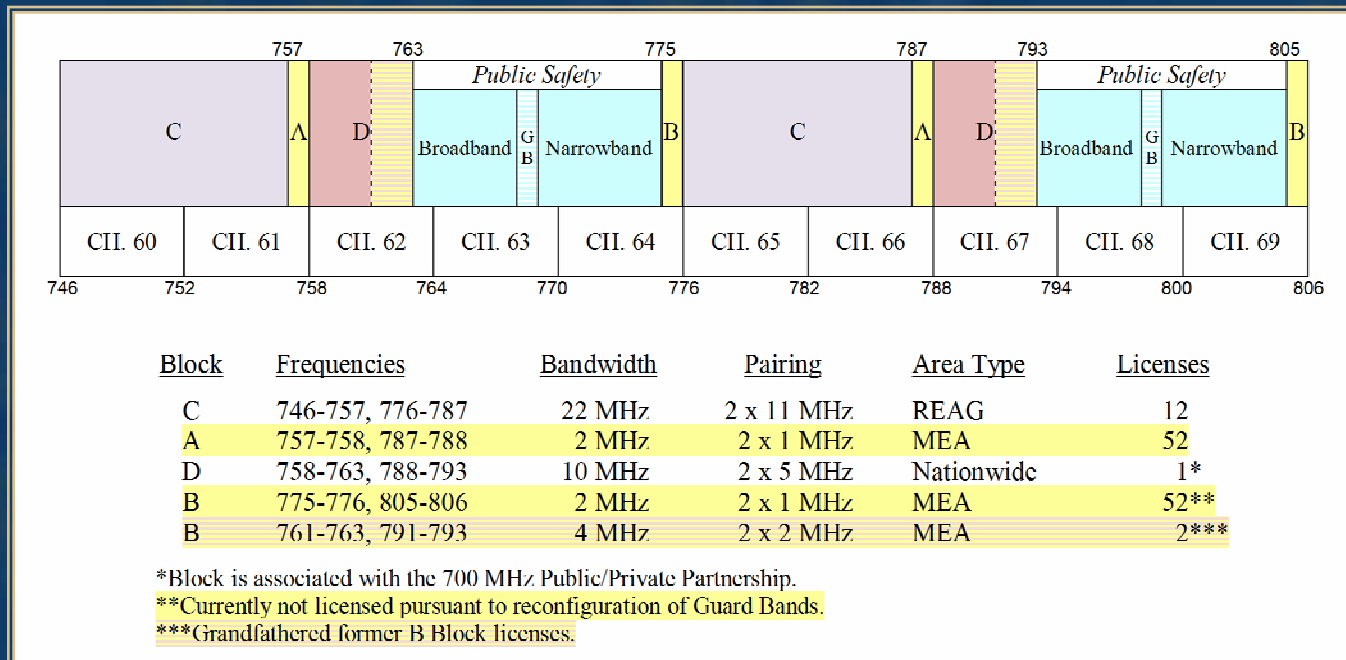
757 763 775 787 793 805

C | A | D | Public Safety | Broadband | GB | Narrowband | B | C | A | D | Public Safety | Broadband | GB | Narrowband | B

CH. 60 | CH. 61 | CH. 62 | CH. 63 | CH. 64 | CH. 65 | CH. 66 | CH. 67 | CH. 68 | CH. 69

746 752 758 764 770 776 782 788 794 800 806

| Block | Frequencies | Bandwidth | Pairing | Area Type | Licenses |
|---|---|---|---|---|---|
| C | 746-757, 776-787 | 22 MHz | 2 x 11 MHz | REAG | 12 |
| A | 757-758, 787-788 | 2 MHz | 2 x 1 MHz | MEA | 52 |
| D | 758-763, 788-793 | 10 MHz | 2 x 5 MHz | Nationwide | 1* |
| B | 775-776, 805-806 | 2 MHz | 2 x 1 MHz | MEA | 52** |
| B | 761-763, 791-793 | 4 MHz | 2 x 2 MHz | MEA | 2*** |

*Block is associated with the 700 MHz Public/Private Partnership.
**Currently not licensed pursuant to reconfiguration of Guard Bands.
***Grandfathered former B Block licenses.